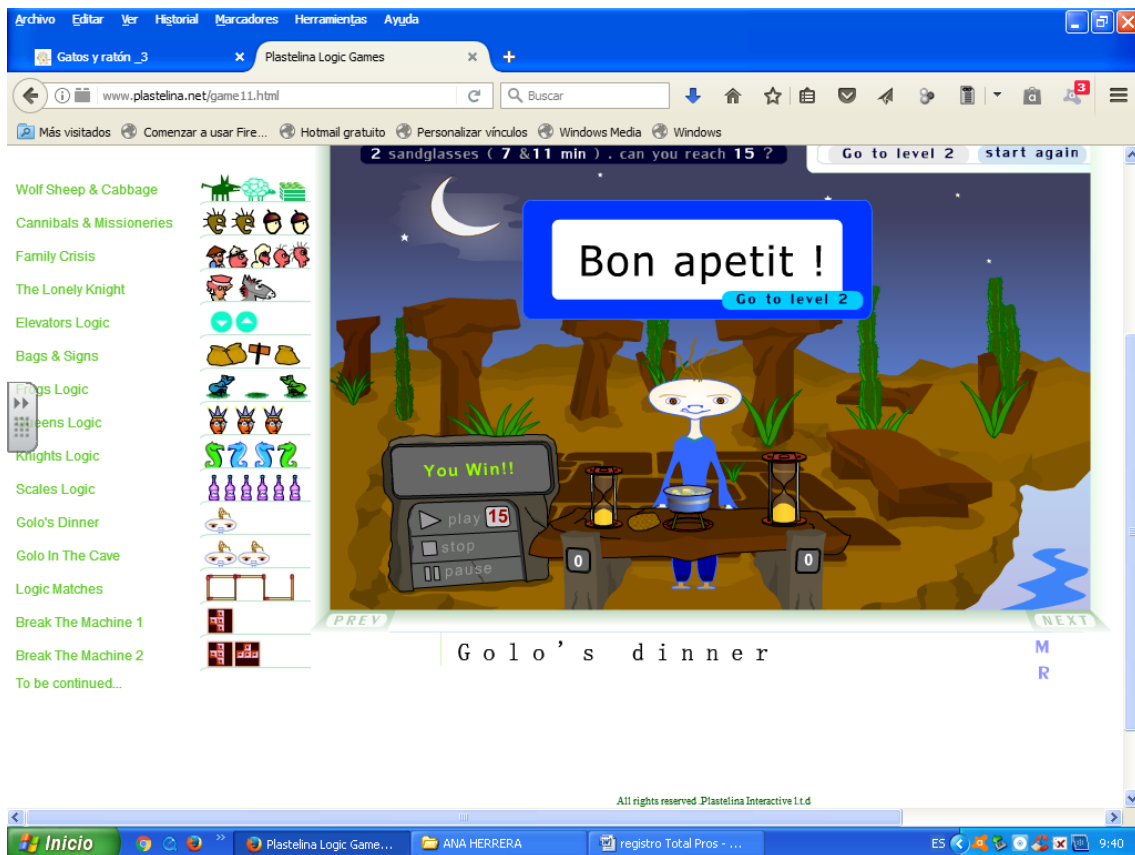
Archivo Editar Ver Historial Marcadores Herramientas Ayuda

Gatos y ratón _3 ×
Plastelina Logic Games ×
+

www.plastelina.net/game11.html
Buscar

Más visitados Comenzar a usar Fire... Hotmail gratuito Personalizar vínculos Windows Media Windows

Wolf Sheep & Cabbage
Cannibals & Missioneries
Family Crisis
The Lonely Knight
Elevators Logic
Bags & Signs
Frogs Logic
Queens Logic
Knights Logic
Scales Logic
Golo's Dinner
Golo In The Cave
Logic Matches
Break The Machine 1
Break The Machine 2
To be continued...

2 sandglasses ( 7 &11 min ) . can you reach 15 ?
Go to level 2
start again

Bon apetit !
Go to level 2

You Win!!
play 15
stop
pause

0
0

PREV
NEXT

Golo's dinner

M
R

All rights reserved .Plastelina Interactive l.t.d

Inicio
Plastelina Logic Game...
ANA HERRERA
registro Total Pros - ...
ES
9:40